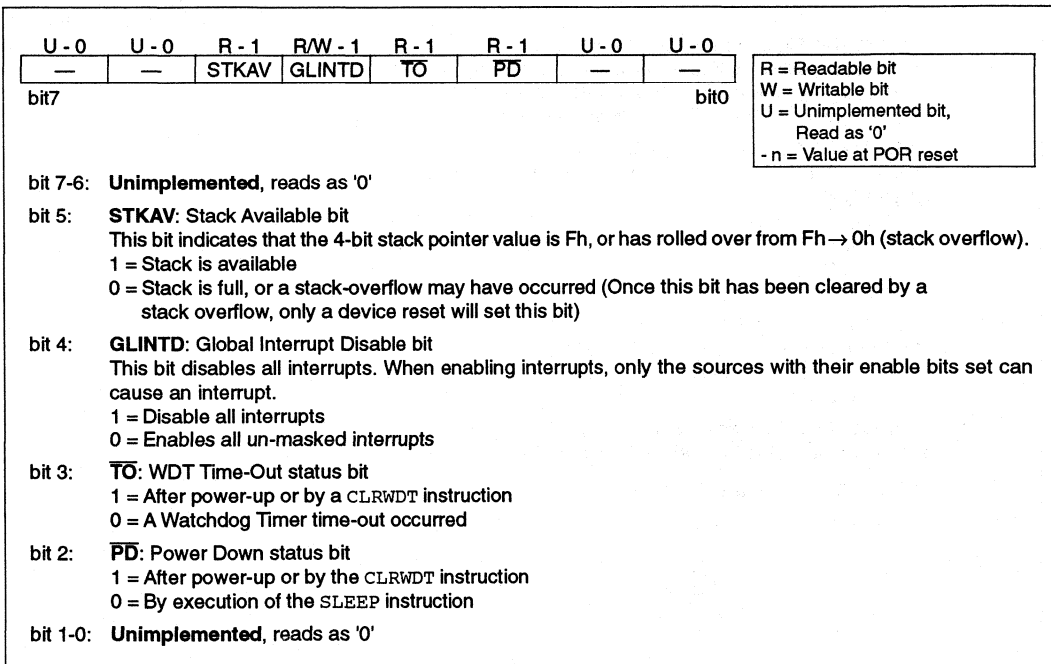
| U - 0 | U - 0 | R - 1 | R/W - 1 | R - 1 | R - 1 | U - 0 | U - 0 |
|---|---|---|---|---|---|---|---|
| — | — | STKAV | GLINTD | $\overline{TO}$ | $\overline{PD}$ | — | — |

bit7 bit0

R = Readable bit
W = Writable bit
U = Unimplemented bit, Read as '0'
- n = Value at POR reset

bit 7-6: **Unimplemented**, reads as '0'

bit 5: **STKAV**: Stack Available bit
This bit indicates that the 4-bit stack pointer value is Fh, or has rolled over from Fh→ 0h (stack overflow).
1 = Stack is available
0 = Stack is full, or a stack-overflow may have occurred (Once this bit has been cleared by a stack overflow, only a device reset will set this bit)

bit 4: **GLINTD**: Global Interrupt Disable bit
This bit disables all interrupts. When enabling interrupts, only the sources with their enable bits set can cause an interrupt.
1 = Disable all interrupts
0 = Enables all un-masked interrupts

bit 3: **$\overline{TO}$**: WDT Time-Out status bit
1 = After power-up or by a CLRWDT instruction
0 = A Watchdog Timer time-out occurred

bit 2: **$\overline{PD}$**: Power Down status bit
1 = After power-up or by the CLRWDT instruction
0 = By execution of the SLEEP instruction

bit 1-0: **Unimplemented**, reads as '0'